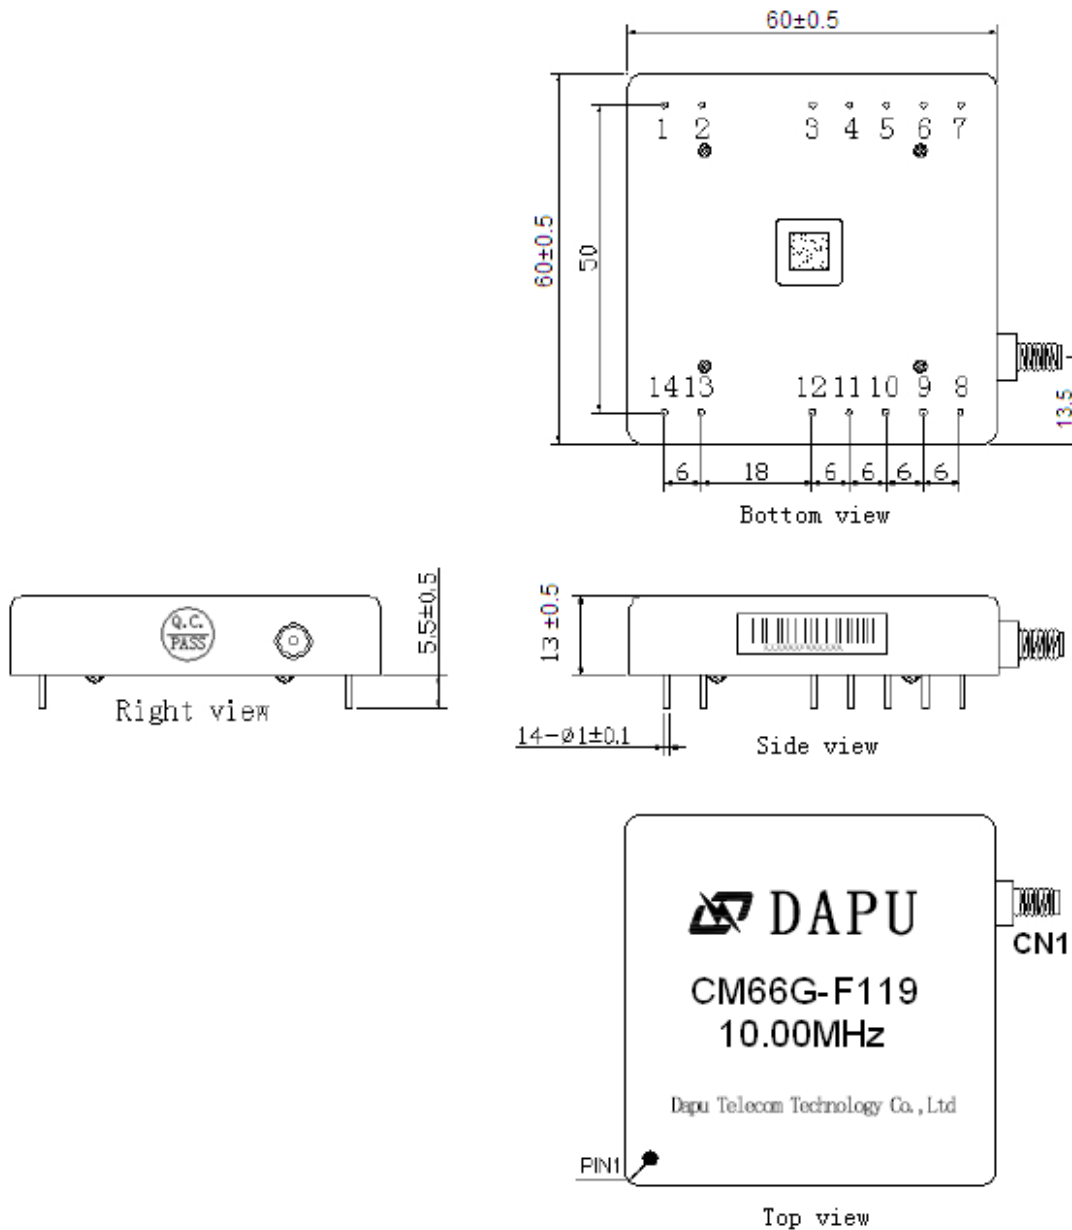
60±0.5

1 2 3 4 5 6 7

60±0.5

50

14 13 12 11 10 9 8

13.5

6 18 6 6 6 6

Bottom view

Q.C. PASS

5.5±0.5

Right view

13 ±0.5

14−Ø1±0.1

Side view

DAPU

CN1

CM66G-F119
10.00MHz

Dapu Telecom Technology Co.,Ltd

PIN1

Top view